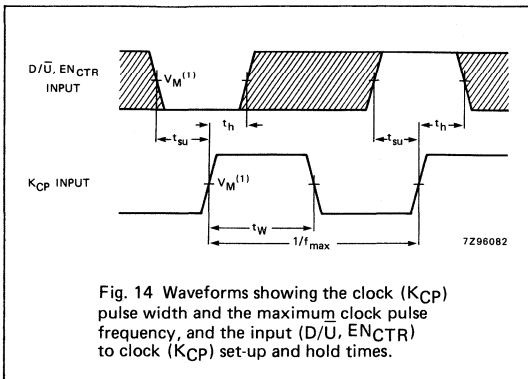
$D/\overline{U}$, $EN_{CTR}$ INPUT

$V_M^{(1)}$

$t_{su}$

$t_h$

$t_{su}$

$t_h$

$K_{CP}$ INPUT

$V_M^{(1)}$

$t_W$

$1/f_{max}$

7Z96082

Fig. 14 Waveforms showing the clock ($K_{CP}$) pulse width and the maximum clock pulse frequency, and the input ($D/\overline{U}$, $EN_{CTR}$) to clock ($K_{CP}$) set-up and hold times.